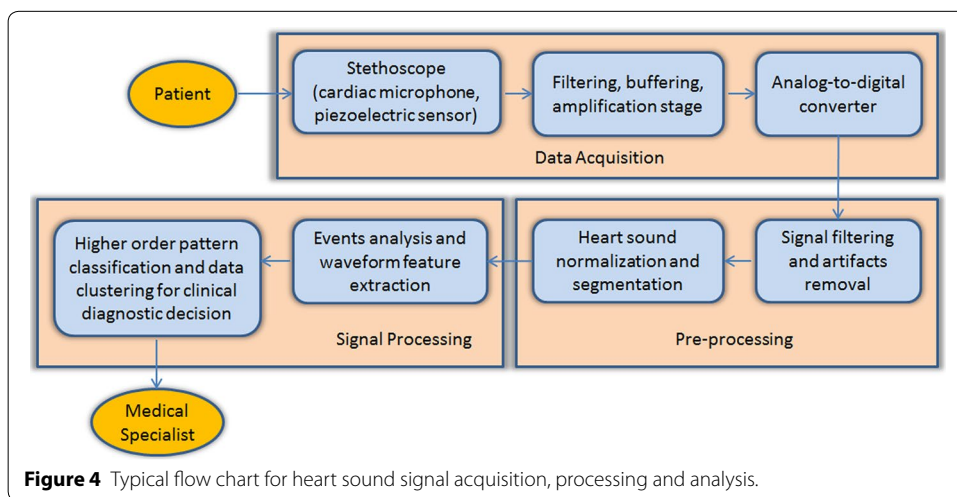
Patient

Stethoscope (cardiac microphone, piezoelectric sensor)

Filtering, buffering, amplification stage

Analog-to-digital converter

Data Acquisition

Signal filtering and artifacts removal

Heart sound normalization and segmentation

Pre-processing

Events analysis and waveform feature extraction

Higher order pattern classification and data clustering for clinical diagnostic decision

Signal Processing

Medical Specialist

**Figure 4** Typical flow chart for heart sound signal acquisition, processing and analysis.